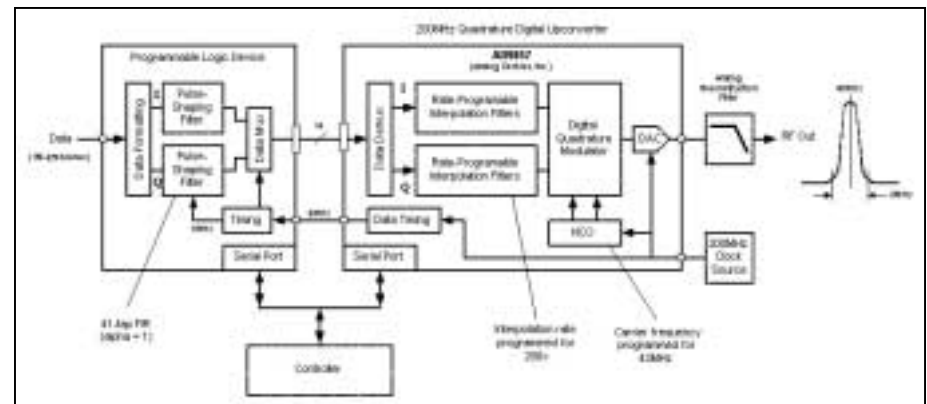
200MHz Quadrature Digital Upconverter

Programmable Logic Device

AD9857
(Analog Devices, Inc.)

Data
(1Msymbols/sec)

Data Formatting

I

Q

Pulse-Shaping Filter

Pulse-Shaping Filter

Data Mux

14

Data Demux

I

Q

Rate-Programmable Interpolation Filters

Rate-Programmable Interpolation Filters

Digital Quadrature Modulator

DAC

Analog Reconstruction Filter

RF Out

40MHz

Timing

Data Timing

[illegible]

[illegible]

NCO

200MHz Clock Source

Serial Port

Serial Port

41-tap FIR
(alpha = 1)

Interpolation rate programmed for 200×

Carrier frequency programmed for 40MHz

Controller

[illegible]

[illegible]